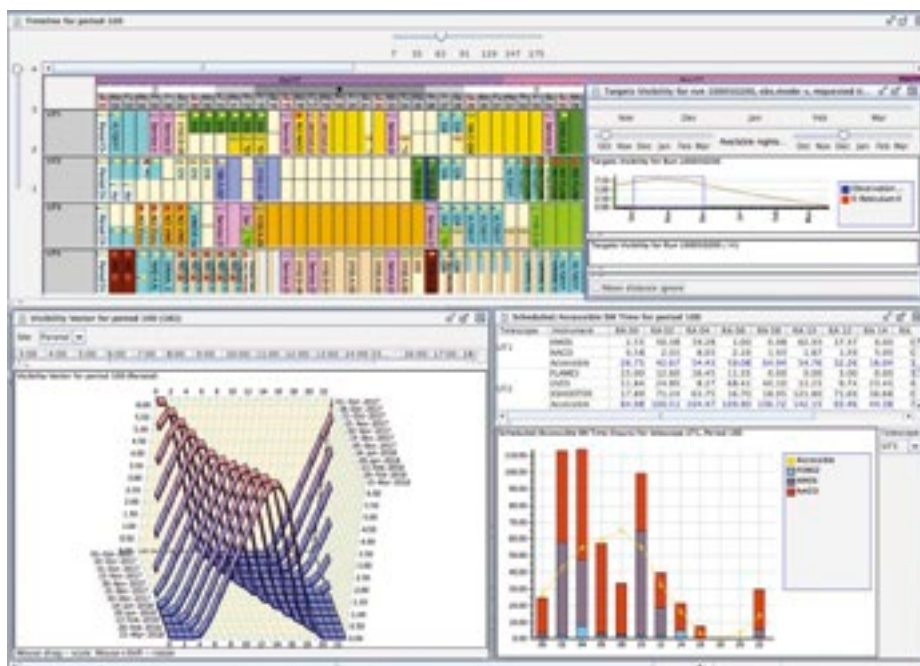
Timeline for period 100

7 35 63 91 119 147 175

UT1

UT2

UT3

UT4

Targets Visibility for run

Nov Dec Jan Feb Mar

Available nights

Targets Visibility for Run

Observation

Visibility Vector for period 100

Site Paranal

Visibility Vector for period 100 (Paranal)

Scheduled/Accessible RA Time for period 100

Telescope Instrument

UT1

UT2

Scheduled/Accessible RA Time Hours for telescope UT1,Period 100

Accessible